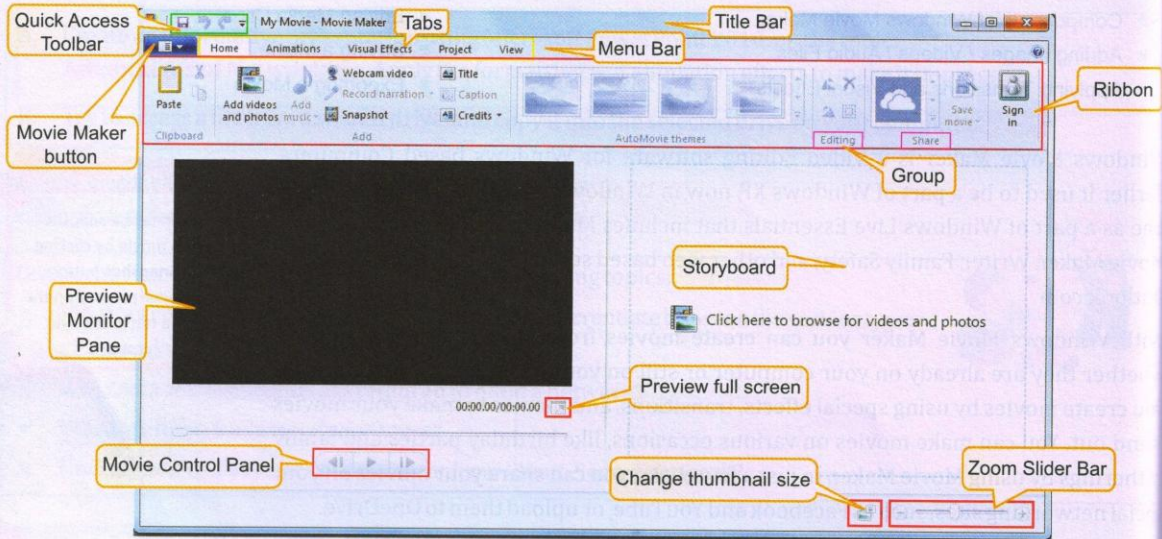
Quick Access Toolbar
My Movie - Movie Maker
Tabs
Title Bar
Home
Animations
Visual Effects
Project
View
Menu Bar
Ribbon
Movie Maker button
Paste
Clipboard
Add videos and photos
Add music
Webcam video
Record narration
Snapshot
Add
Title
Caption
Credits
AutoMovie themes
Editing
Save movie
Share
Sign in
Group
Preview Monitor Pane
Storyboard
Click here to browse for videos and photos
Preview full screen
00:00.00/00:00.00
Movie Control Panel
Change thumbnail size
Zoom Slider Bar